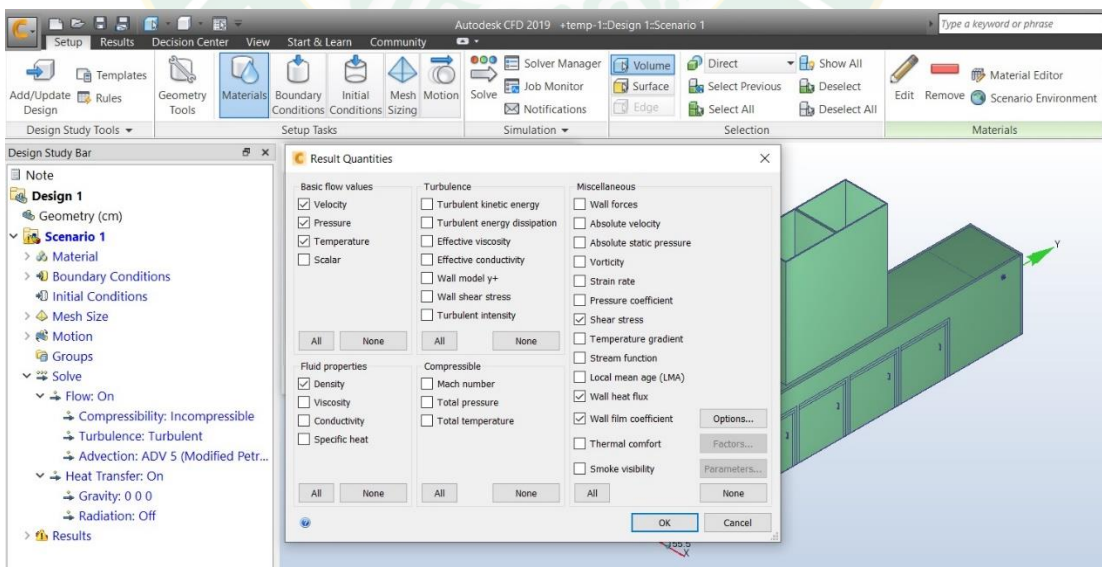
Autodesk CFD 2019 +temp-1::Design 1::Scenario 1

Type a keyword or phrase

Setup Results Decision Center View Start & Learn Community

Add/Update Design Templates Rules Geometry Tools Materials Boundary Conditions Initial Conditions Mesh Sizing Motion Solve Solver Manager Job Monitor Notifications Volume Surface Edge Direct Select Previous Select All Show All Deselect Deselect All Edit Remove Material Editor Scenario Environment

Design Study Tools ▾ Setup Tasks Simulation ▾ Selection Materials

Design Study Bar

Note
Design 1
Geometry (cm)
Scenario 1
Material
Boundary Conditions
Initial Conditions
Mesh Size
Motion
Groups
Solve
Flow: On
Compressibility: Incompressible
Turbulence: Turbulent
Advection: ADV 5 (Modified Petr...
Heat Transfer: On
Gravity: 0 0 0
Radiation: Off
Results

Result Quantities

Basic flow values
Velocity
Pressure
Temperature
Scalar
All None

Turbulence
Turbulent kinetic energy
Turbulent energy dissipation
Effective viscosity
Effective conductivity
Wall model y+
Wall shear stress
Turbulent intensity
All None

Miscellaneous
Wall forces
Absolute velocity
Absolute static pressure
Vorticity
Strain rate
Pressure coefficient
Shear stress
Temperature gradient
Stream function
Local mean age (LMA)
Wall heat flux
Wall film coefficient Options...
Thermal comfort Factors...
Smoke visibility Parameters...
All None

Fluid properties
Density
Viscosity
Conductivity
Specific heat
All None

Compressible
Mach number
Total pressure
Total temperature
All None

OK Cancel

Y